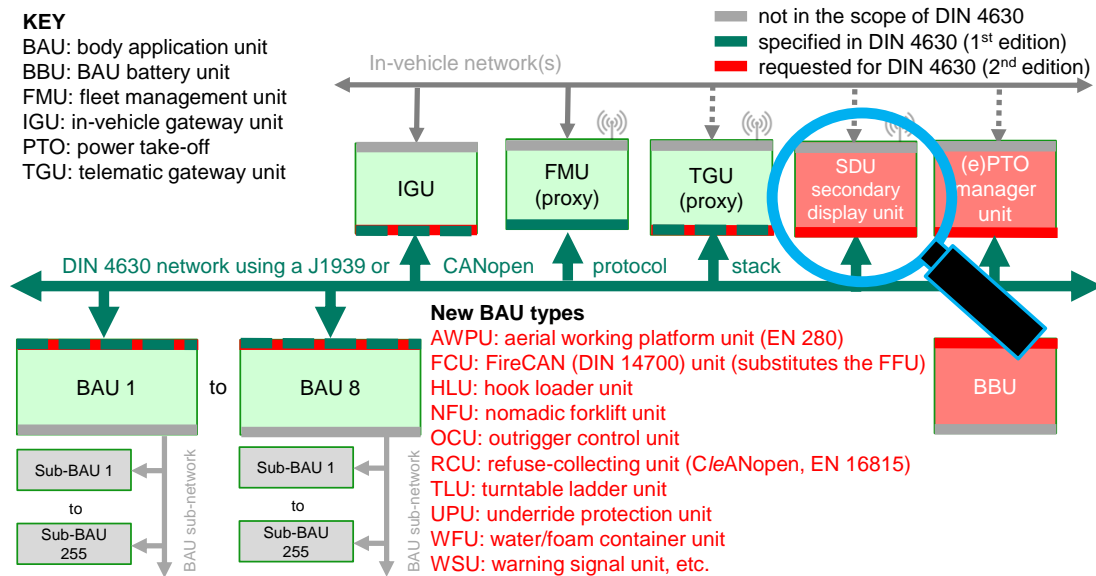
KEY
BAU: body application unit
BBU: BAU battery unit
FMU: fleet management unit
IGU: in-vehicle gateway unit
PTO: power take-off
TGU: telematic gateway unit

not in the scope of DIN 4630
specified in DIN 4630 (1$^{st}$ edition)
requested for DIN 4630 (2$^{nd}$ edition)

In-vehicle network(s)

IGU

FMU (proxy)

TGU (proxy)

SDU secondary display unit

(e)PTO manager unit

DIN 4630 network using a J1939 or CANopen protocol stack

BAU 1

to

BAU 8

BBU

Sub-BAU 1

to

Sub-BAU 255

BAU sub-network

Sub-BAU 1

to

Sub-BAU 255

BAU sub-network

New BAU types
AWPU: aerial working platform unit (EN 280)
FCU: FireCAN (DIN 14700) unit (substitutes the FFU)
HLU: hook loader unit
NFU: nomadic forklift unit
OCU: outrigger control unit
RCU: refuse-collecting unit (CleANopen, EN 16815)
TLU: turntable ladder unit
UPU: underride protection unit
WFU: water/foam container unit
WSU: warning signal unit, etc.